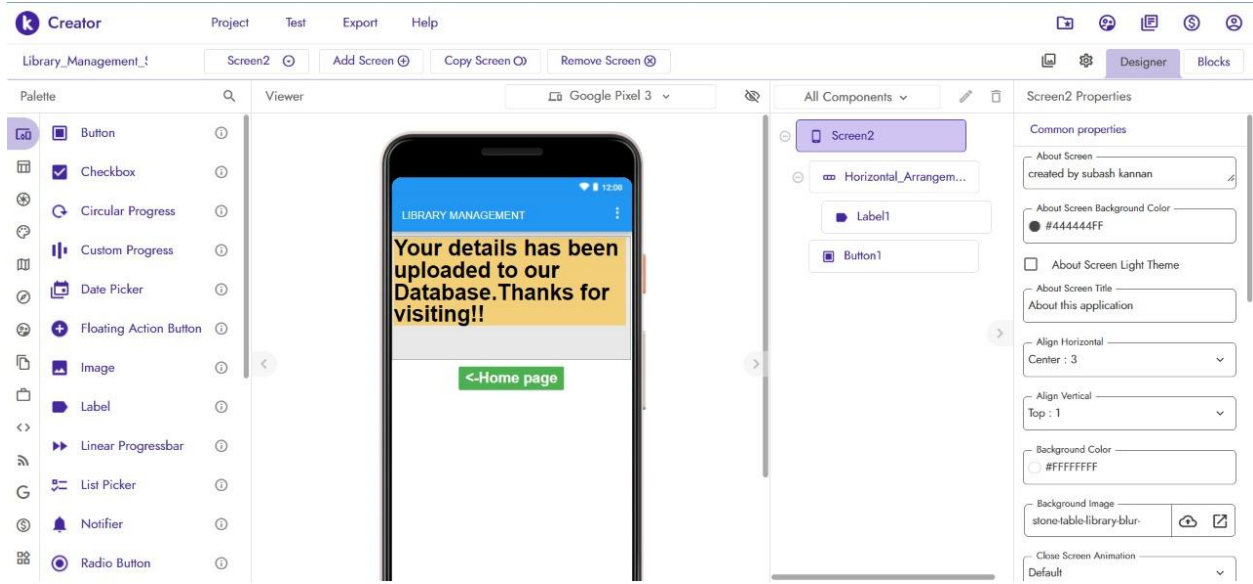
Creator
Project Test Export Help

Library_Management_!
Screen2
Add Screen
Copy Screen
Remove Screen
Designer
Blocks

Palette
Button
Checkbox
Circular Progress
Custom Progress
Date Picker
Floating Action Button
Image
Label
Linear Progressbar
List Picker
Notifier
Radio Button

Viewer
Google Pixel 3

12:00
LIBRARY MANAGEMENT
Your details has been uploaded to our Database.Thanks for visiting!!
<-Home page

All Components
Screen2
Horizontal_Arrangem...
Label1
Button1

Screen2 Properties
Common properties
About Screen
created by subash kannan
About Screen Background Color
#444444FF
About Screen Light Theme
About Screen Title
About this application
Align Horizontal
Center : 3
Align Vertical
Top : 1
Background Color
#FFFFFFFF
Background Image
stone-table-library-blur-
Close Screen Animation
Default